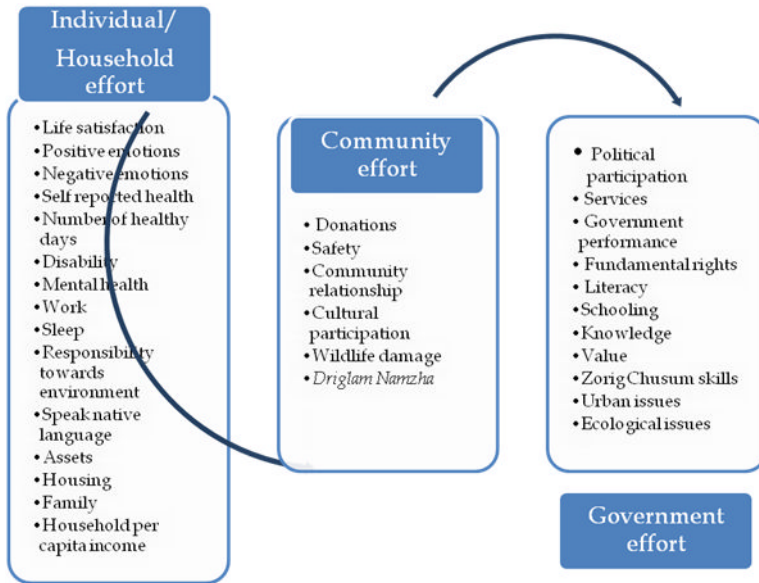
Individual/ Household effort

• Life satisfaction
• Positive emotions
• Negative emotions
• Self reported health
• Number of healthy days
• Disability
• Mental health
• Work
• Sleep
• Responsibility towards environment
• Speak native language
• Assets
• Housing
• Family
• Household per capita income

Community effort

• Donations
• Safety
• Community relationship
• Cultural participation
• Wildlife damage
• Driglam Namzha

• Political participation
• Services
• Government performance
• Fundamental rights
• Literacy
• Schooling
• Knowledge
• Value
• Zorig Chusum skills
• Urban issues
• Ecological issues

Government effort